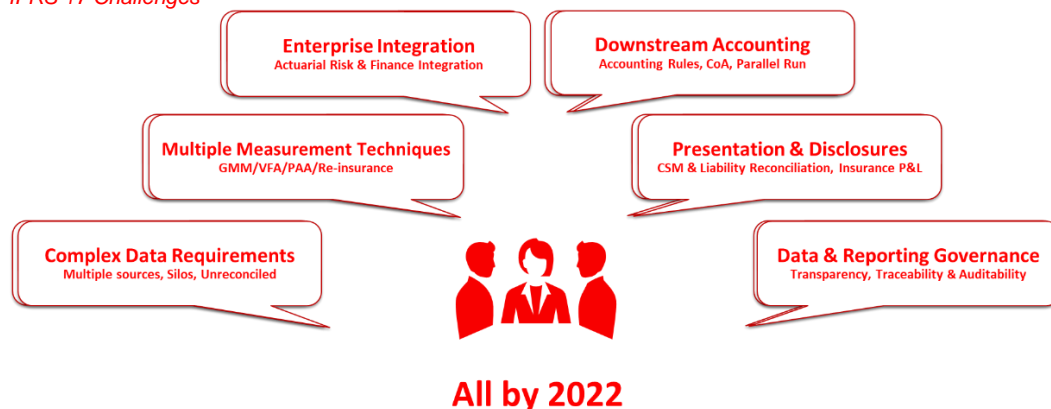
IFRS 17 Challenges

Enterprise Integration
Actuarial Risk & Finance Integration

Downstream Accounting
Accounting Rules, CoA, Parallel Run

Multiple Measurement Techniques
GMM/VFA/PAA/Re-insurance

Presentation & Disclosures
CSM & Liability Reconciliation, Insurance P&L

Complex Data Requirements
Multiple sources, Silos, Unreconciled

Data & Reporting Governance
Transparency, Traceability & Auditability

All by 2022